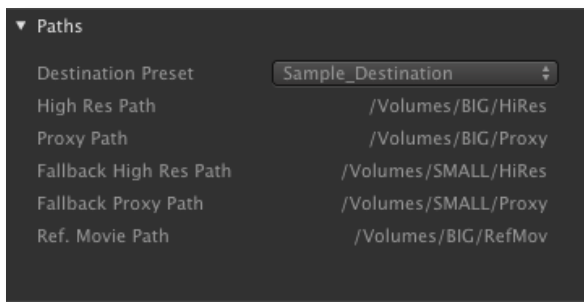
▼ Paths

| | |
|---|---|
| Destination Preset | Sample_Destination |
| High Res Path | /Volumes/BIG/HiRes |
| Proxy Path | /Volumes/BIG/Proxy |
| Fallback High Res Path | /Volumes/SMALL/HiRes |
| Fallback Proxy Path | /Volumes/SMALL/Proxy |
| Ref. Movie Path | /Volumes/BIG/RefMov |